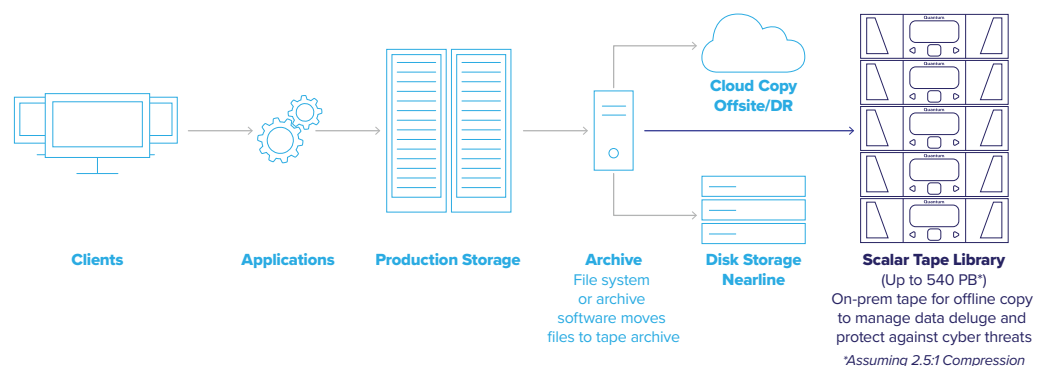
Cloud Copy
Offsite/DR

Quantum
Quantum
Quantum
Quantum
Quantum

Clients

Applications

Production Storage

Archive
File system or archive software moves files to tape archive

Disk Storage
Nearline

Scalar Tape Library
(Up to 540 PB*)
On-prem tape for offline copy to manage data deluge and protect against cyber threats

*Assuming 2.5:1 Compression